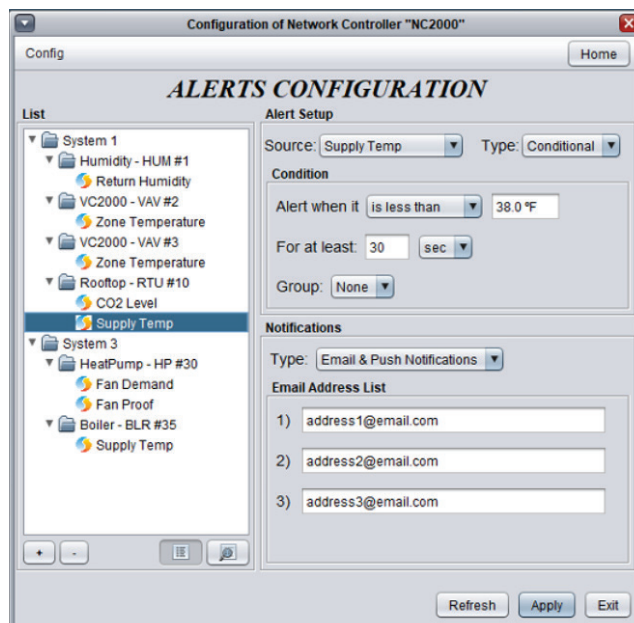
Configuration of Network Controller "NC2000"

Config

Home

ALERTS CONFIGURATION

List

System 1
Humidity - HUM #1
Return Humidity
VC2000 - VAV #2
Zone Temperature
VC2000 - VAV #3
Zone Temperature
Rooftop - RTU #10
CO2 Level
Supply Temp
System 3
HeatPump - HP #30
Fan Demand
Fan Proof
Boiler - BLR #35
Supply Temp

+ -

Alert Setup

Source: Supply Temp

Type: Conditional

Condition

Alert when it is less than 38.0 °F

For at least: 30 sec

Group: None

Notifications

Type: Email & Push Notifications

Email Address List

1) address1@email.com

2) address2@email.com

3) address3@email.com

Refresh Apply Exit